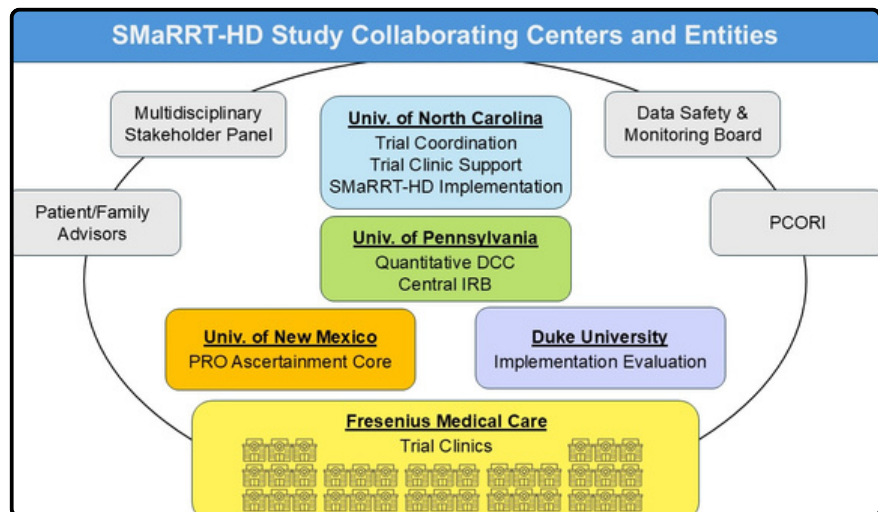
SMaRRT-HD Study Collaborating Centers and Entities

Multidisciplinary Stakeholder Panel

Univ. of North Carolina
Trial Coordination
Trial Clinic Support
SMaRRT-HD Implementation

Data Safety & Monitoring Board

Patient/Family Advisors

PCORI

Univ. of Pennsylvania
Quantitative DCC
Central IRB

Univ. of New Mexico
PRO Ascertainment Core

Duke University
Implementation Evaluation

Fresenius Medical Care
Trial Clinics